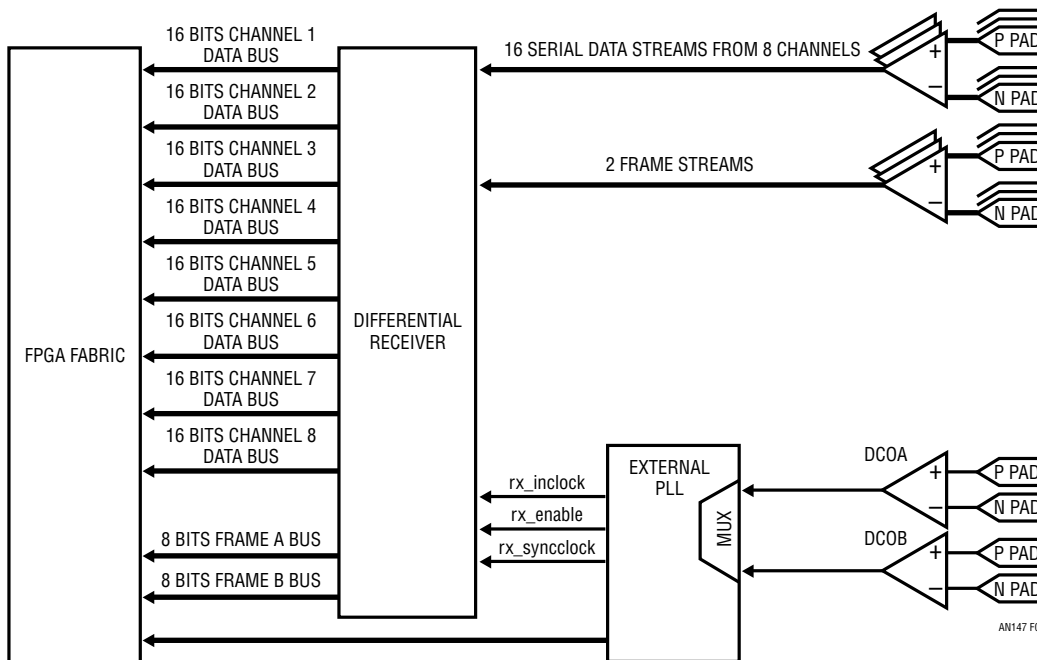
16 BITS CHANNEL 1 DATA BUS

16 BITS CHANNEL 2 DATA BUS

16 BITS CHANNEL 3 DATA BUS

16 BITS CHANNEL 4 DATA BUS

16 BITS CHANNEL 5 DATA BUS

16 BITS CHANNEL 6 DATA BUS

16 BITS CHANNEL 7 DATA BUS

16 BITS CHANNEL 8 DATA BUS

8 BITS FRAME A BUS

8 BITS FRAME B BUS

FPGA FABRIC

DIFFERENTIAL RECEIVER

16 SERIAL DATA STREAMS FROM 8 CHANNELS

+

–

P PAD

N PAD

2 FRAME STREAMS

+

–

P PAD

N PAD

rx_inclock

rx_enable

rx_syncclock

EXTERNAL PLL

MUX

DCOA

+

–

P PAD

N PAD

DCOB

+

–

P PAD

N PAD

AN147 F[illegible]